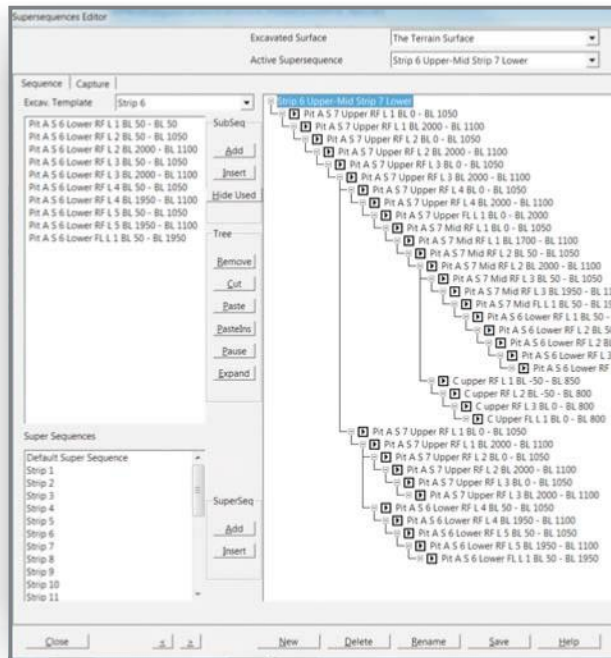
Supersequences Editor

Excavated Surface | The Terrain Surface
Active Supersequence | Strip 6 Upper-Mid Strip 7 Lower

Sequence | Capture

Excav. Template | Strip 6

Pit A S 6 Lower RF L 1 BL 50 - BL 50
Pit A S 6 Lower RF L 2 BL 50 - BL 1050
Pit A S 6 Lower RF L 2 BL 2000 - BL 1100
Pit A S 6 Lower RF L 3 BL 50 - BL 1050
Pit A S 6 Lower RF L 3 BL 2000 - BL 1100
Pit A S 6 Lower RF L 4 BL 50 - BL 1050
Pit A S 6 Lower RF L 4 BL 1950 - BL 1100
Pit A S 6 Lower RF L 5 BL 50 - BL 1050
Pit A S 6 Lower RF L 5 BL 1950 - BL 1100
Pit A S 6 Lower FL L 1 BL 50 - BL 1950

SubSeq
Add
Insert
Hide Used

Tree
Remove
Cut
Paste
PasteIns
Pause
Expand

Super Sequences
Default Super Sequence
Strip 1
Strip 2
Strip 3
Strip 4
Strip 5
Strip 6
Strip 7
Strip 8
Strip 9
Strip 10
Strip 11

SuperSeq
Add
Insert

Strip 6 Upper-Mid Strip 7 Lower
Pit A S 7 Upper RF L 1 BL 0 - BL 1050
Pit A S 7 Upper RF L 1 BL 2000 - BL 1100
Pit A S 7 Upper RF L 2 BL 0 - BL 1050
Pit A S 7 Upper RF L 2 BL 2000 - BL 1100
Pit A S 7 Upper RF L 3 BL 0 - BL 1050
Pit A S 7 Upper RF L 3 BL 2000 - BL 1100
Pit A S 7 Upper RF L 4 BL 0 - BL 1050
Pit A S 7 Upper RF L 4 BL 2000 - BL 1100
Pit A S 7 Upper FL L 1 BL 0 - BL 2000
Pit A S 7 Mid RF L 1 BL 0 - BL 1050
Pit A S 7 Mid RF L 1 BL 1700 - BL 1100
Pit A S 7 Mid RF L 2 BL 50 - BL 1050
Pit A S 7 Mid RF L 2 BL 2000 - BL 1100
Pit A S 7 Mid RF L 3 BL 50 - BL 1050
Pit A S 7 Mid RF L 3 BL 1950 - BL 1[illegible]
Pit A S 7 Mid FL L 1 BL 50 - BL 1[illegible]
Pit A S 6 Lower RF L 1 BL 50 - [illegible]
Pit A S 6 Lower RF L 2 BL 5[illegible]
Pit A S 6 Lower RF L 2 B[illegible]
Pit A S 6 Lower RF L 3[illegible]
Pit A S 6 Lower RF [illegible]
C upper RF L 1 BL -50 - BL 850
C upper RF L 2 BL -50 - BL 800
C upper RF L 3 BL 0 - BL 800
C upper FL L 1 BL 0 - BL 800
Pit A S 7 Upper RF L 1 BL 0 - BL 1050
Pit A S 7 Upper RF L 1 BL 2000 - BL 1100
Pit A S 7 Upper RF L 2 BL 0 - BL 1050
Pit A S 7 Upper RF L 2 BL 2000 - BL 1100
Pit A S 7 Upper RF L 3 BL 0 - BL 1050
Pit A S 7 Upper RF L 3 BL 2000 - BL 1100
Pit A S 6 Lower RF L 4 BL 50 - BL 1050
Pit A S 6 Lower RF L 4 BL 1950 - BL 1100
Pit A S 6 Lower RF L 5 BL 50 - BL 1050
Pit A S 6 Lower RF L 5 BL 1950 - BL 1100
Pit A S 6 Lower FL L 1 BL 50 - BL 1950

Close | < | > | New | Delete | Rename | Save | Help